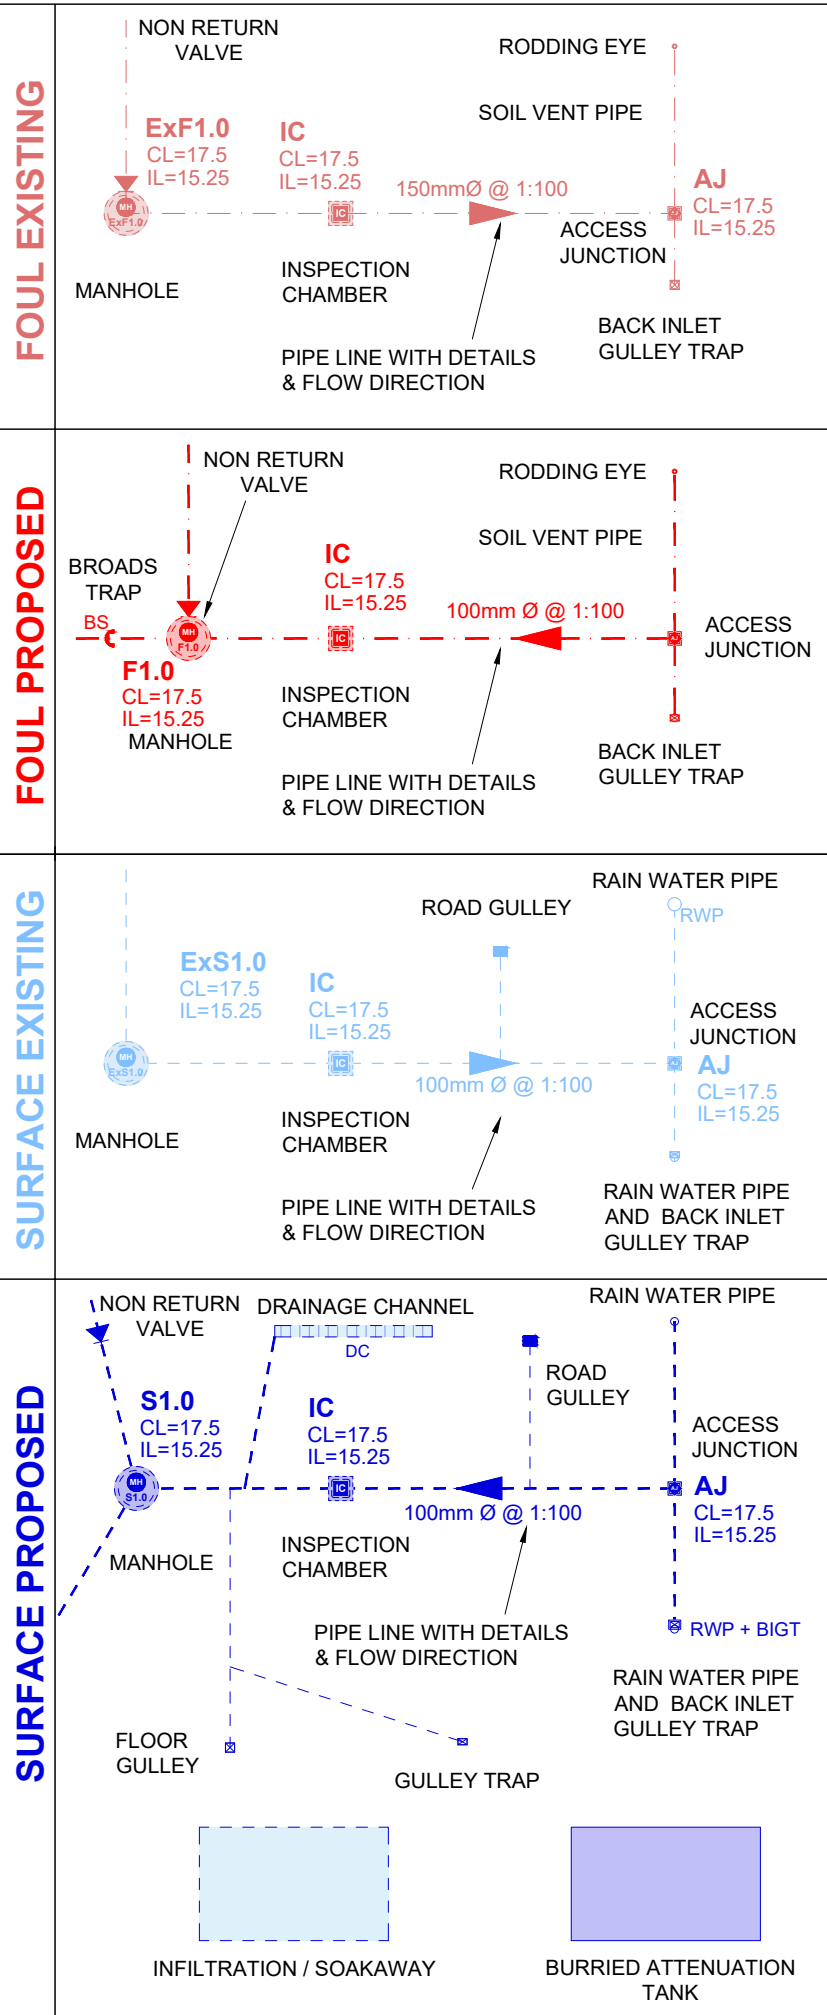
FOUL EXISTING

NON RETURN VALVE

RODDING EYE

SOIL VENT PIPE

ExF1.0
CL=17.5
IL=15.25

IC
CL=17.5
IL=15.25

150mmØ @ 1:100

AJ
CL=17.5
IL=15.25

MH
ExF1.0

IC

ACCESS JUNCTION

MANHOLE

INSPECTION CHAMBER

BACK INLET GULLEY TRAP

PIPE LINE WITH DETAILS & FLOW DIRECTION

FOUL PROPOSED

NON RETURN VALVE

RODDING EYE

SOIL VENT PIPE

BROADS TRAP

IC
CL=17.5
IL=15.25

BS

MH
F1.0

IC

100mm Ø @ 1:100

ACCESS JUNCTION

F1.0
CL=17.5
IL=15.25
MANHOLE

INSPECTION CHAMBER

BACK INLET GULLEY TRAP

PIPE LINE WITH DETAILS & FLOW DIRECTION

SURFACE EXISTING

RAIN WATER PIPE

ROAD GULLEY

RWP

ExS1.0
CL=17.5
IL=15.25

IC
CL=17.5
IL=15.25

ACCESS JUNCTION

MH
ExS1.0

IC

100mm Ø @ 1:100

AJ
CL=17.5
IL=15.25

MANHOLE

INSPECTION CHAMBER

PIPE LINE WITH DETAILS & FLOW DIRECTION

RAIN WATER PIPE AND BACK INLET GULLEY TRAP

SURFACE PROPOSED

NON RETURN VALVE

DRAINAGE CHANNEL

DC

RAIN WATER PIPE

ROAD GULLEY

S1.0
CL=17.5
IL=15.25

IC
CL=17.5
IL=15.25

ACCESS JUNCTION

MH
S1.0

IC

100mm Ø @ 1:100

AJ
CL=17.5
IL=15.25

MANHOLE

INSPECTION CHAMBER

PIPE LINE WITH DETAILS & FLOW DIRECTION

RWP + BIGT

RAIN WATER PIPE AND BACK INLET GULLEY TRAP

FLOOR GULLEY

GULLEY TRAP

INFILTRATION / SOAKAWAY

BURRIED ATTENUATION TANK